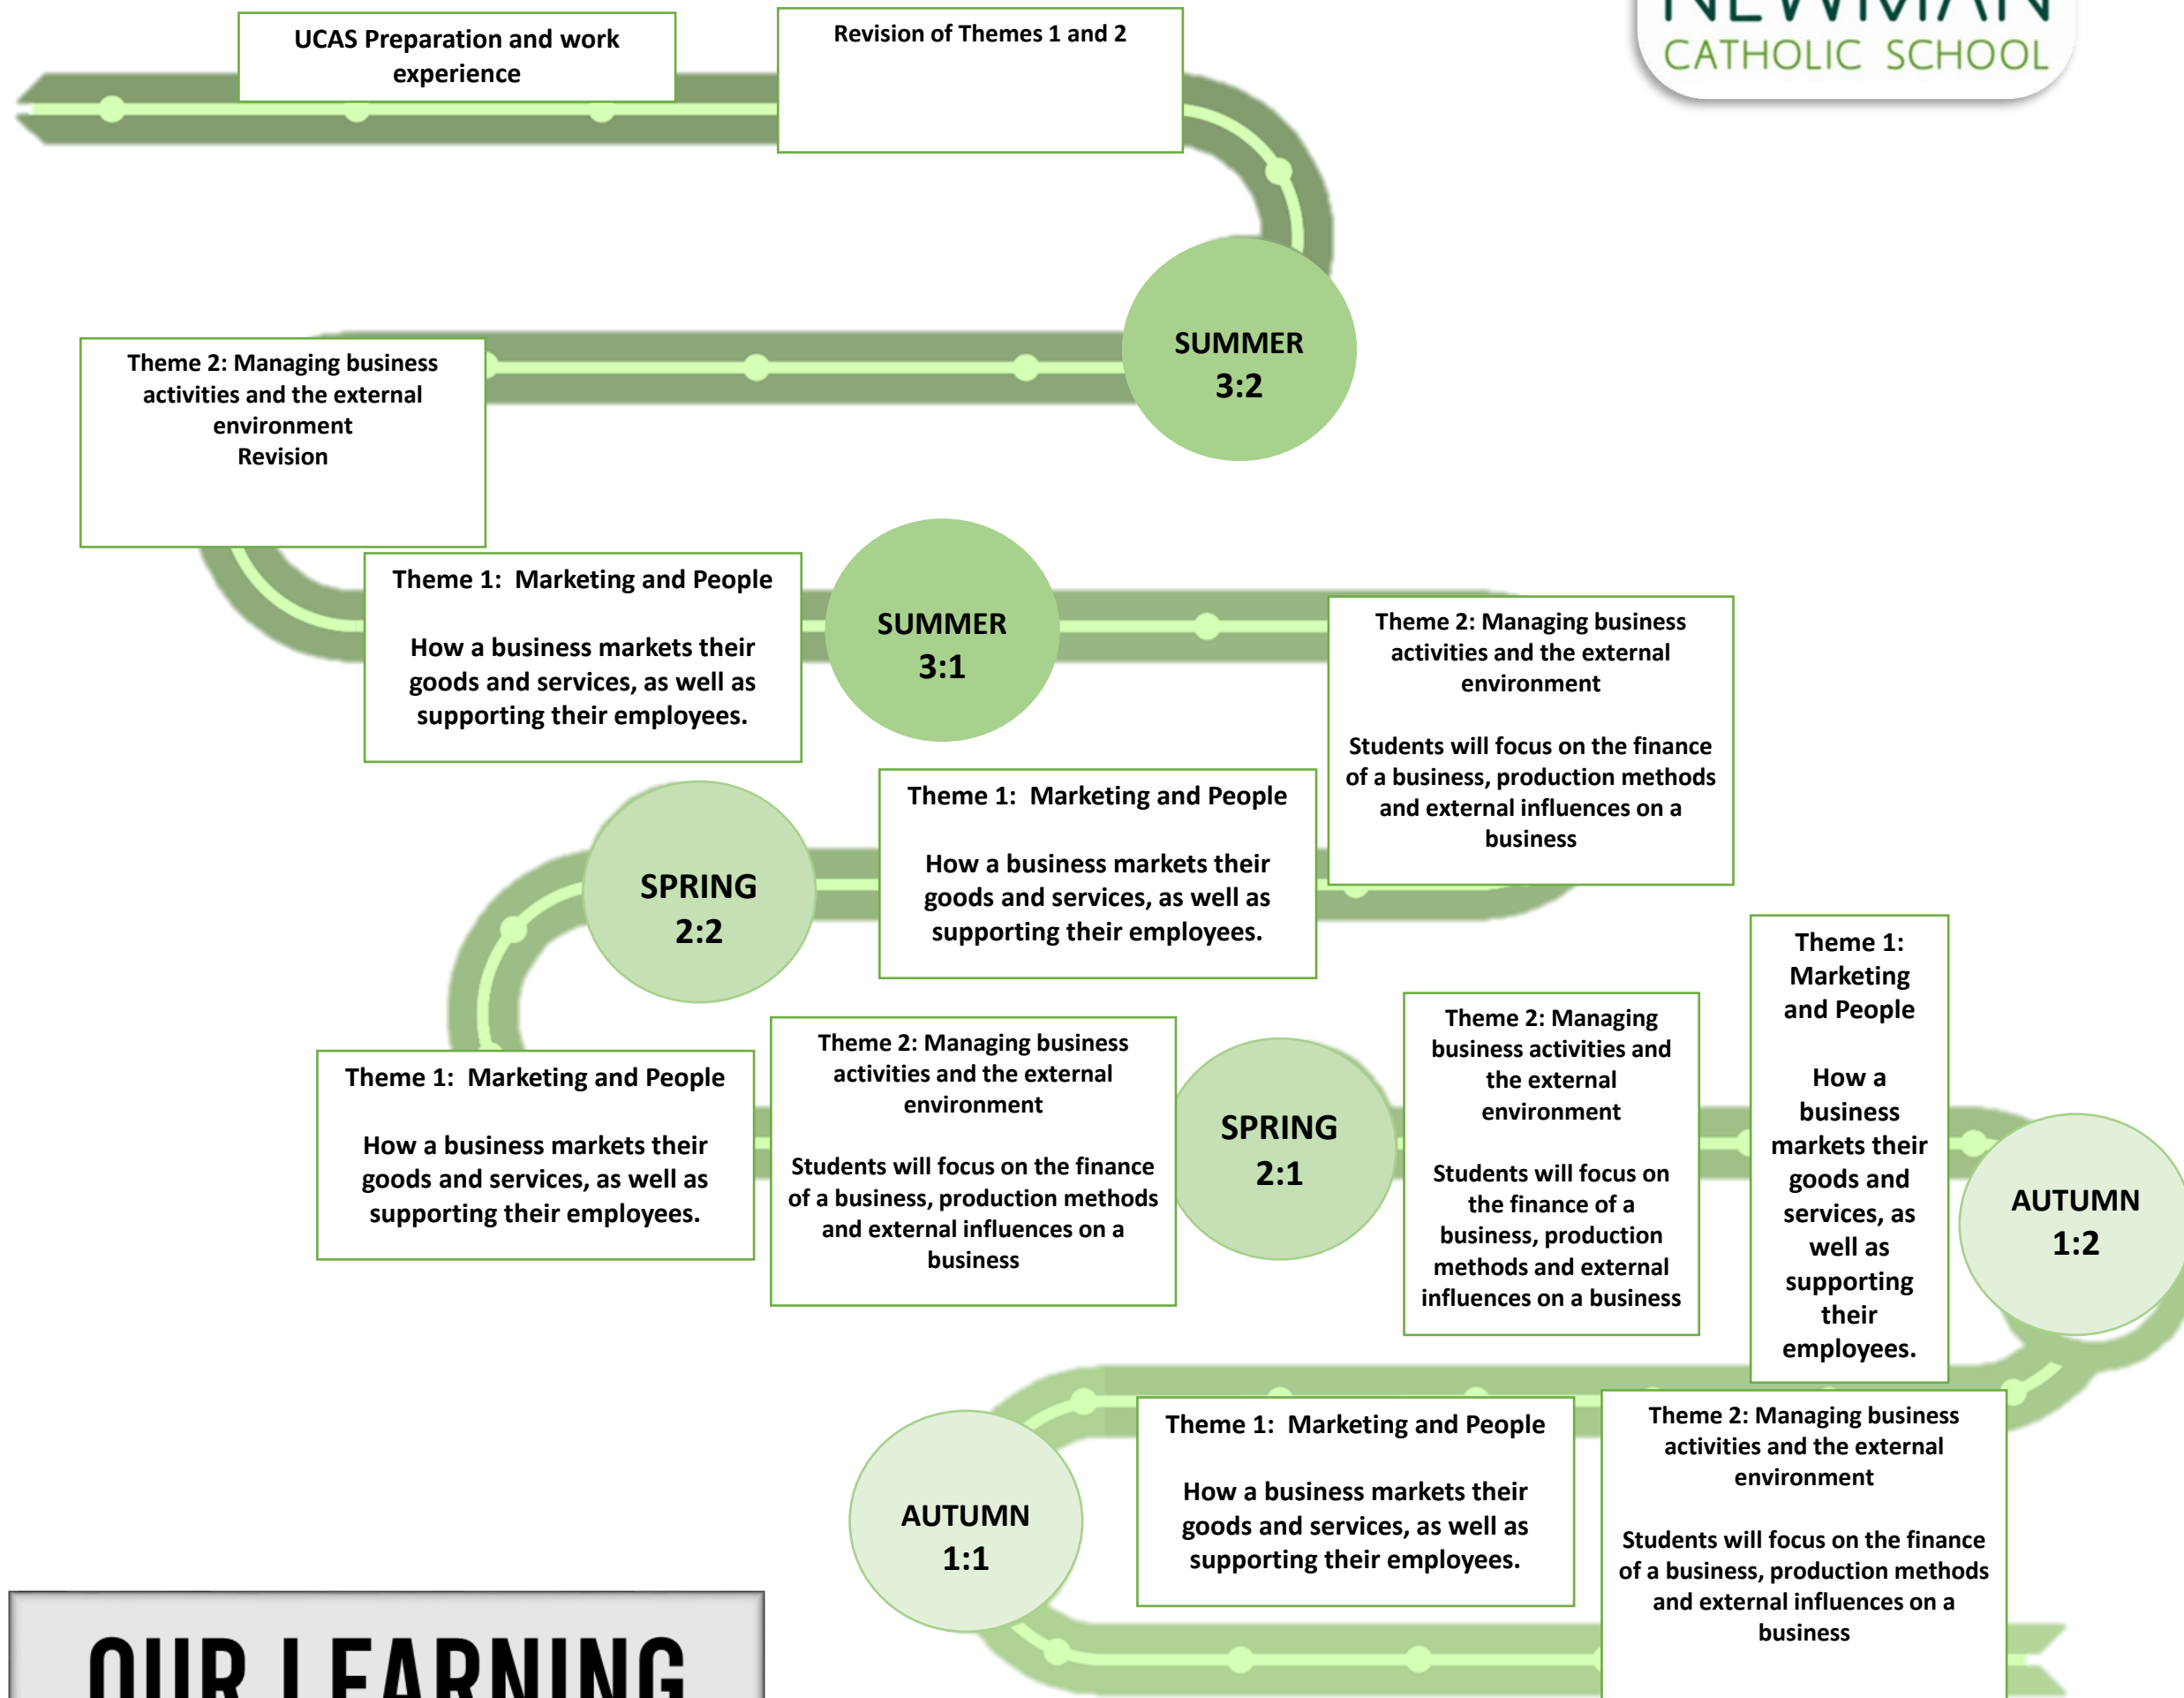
UCAS Preparation and work experience

Revision of Themes 1 and 2

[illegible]
CATHOLIC SCHOOL

SUMMER 3:2

Theme 2: Managing business activities and the external environment
Revision

Theme 1: Marketing and People

How a business markets their goods and services, as well as supporting their employees.

SUMMER 3:1

Theme 2: Managing business activities and the external environment

Students will focus on the finance of a business, production methods and external influences on a business

SPRING 2:2

Theme 1: Marketing and People

How a business markets their goods and services, as well as supporting their employees.

Theme 1: Marketing and People

How a business markets their goods and services, as well as supporting their employees.

Theme 2: Managing business activities and the external environment

Students will focus on the finance of a business, production methods and external influences on a business

SPRING 2:1

Theme 2: Managing business activities and the external environment

Students will focus on the finance of a business, production methods and external influences on a business

Theme 1: Marketing and People

How a business markets their goods and services, as well as supporting their employees.

AUTUMN 1:2

AUTUMN 1:1

Theme 1: Marketing and People

How a business markets their goods and services, as well as supporting their employees.

Theme 2: Managing business activities and the external environment

Students will focus on the finance of a business, production methods and external influences on a business

OUR LEARNING